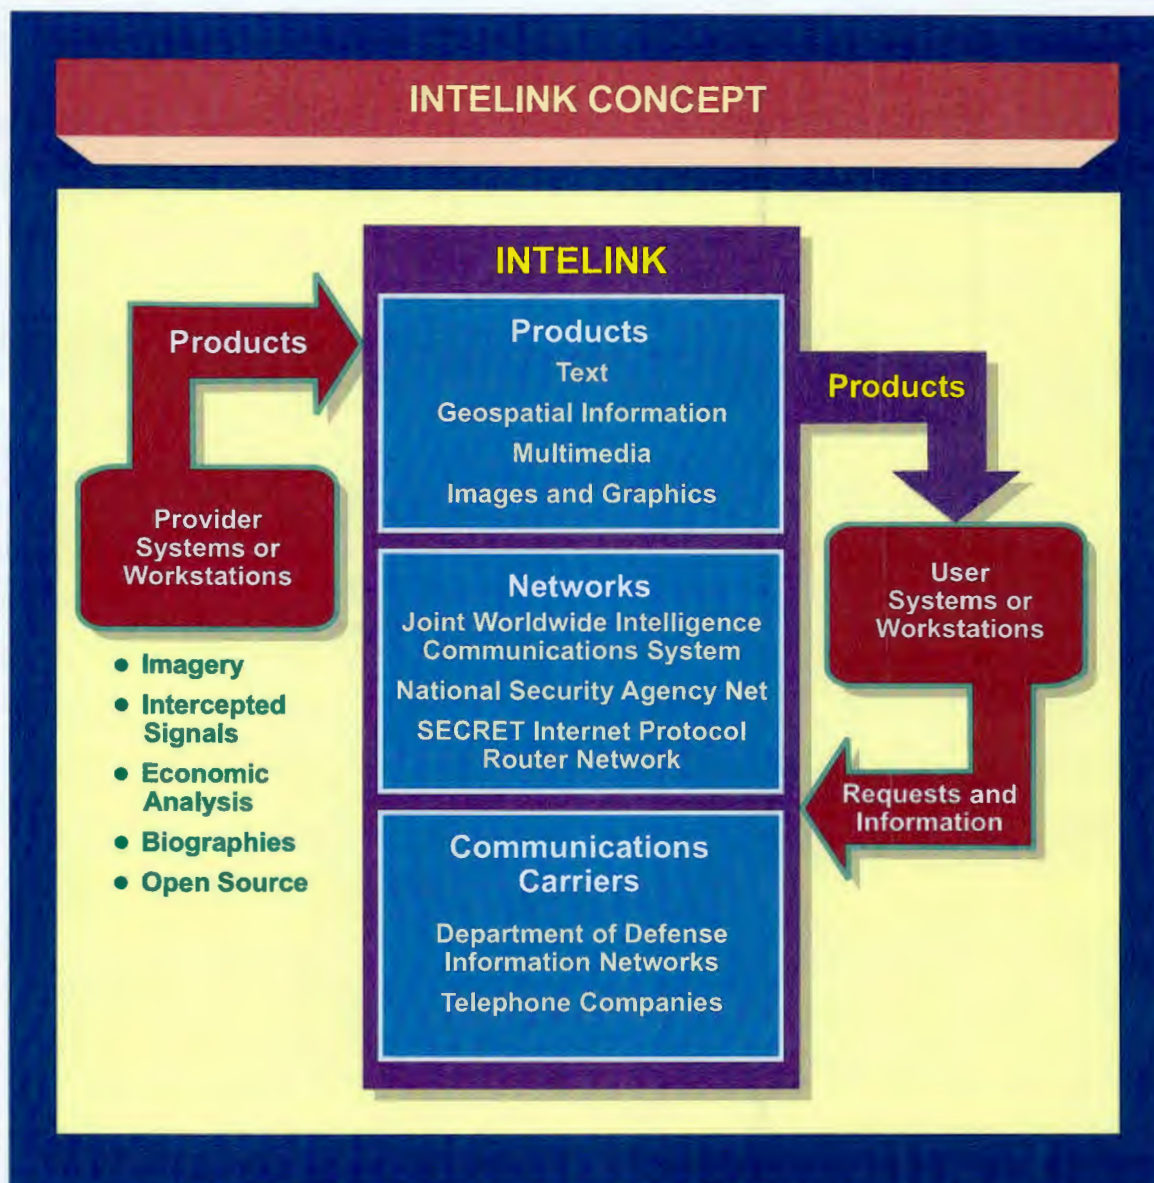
INTELINK CONCEPT

Products

Provider Systems or Workstations

- Imagery
- Intercepted Signals
- Economic Analysis
- Biographies
- Open Source

INTELINK

Products
Text
Geospatial Information
Multimedia
Images and Graphics

Networks
Joint Worldwide Intelligence Communications System
National Security Agency Net
SECRET Internet Protocol Router Network

Communications Carriers
Department of Defense Information Networks
Telephone Companies

Products

User Systems or Workstations

Requests and Information